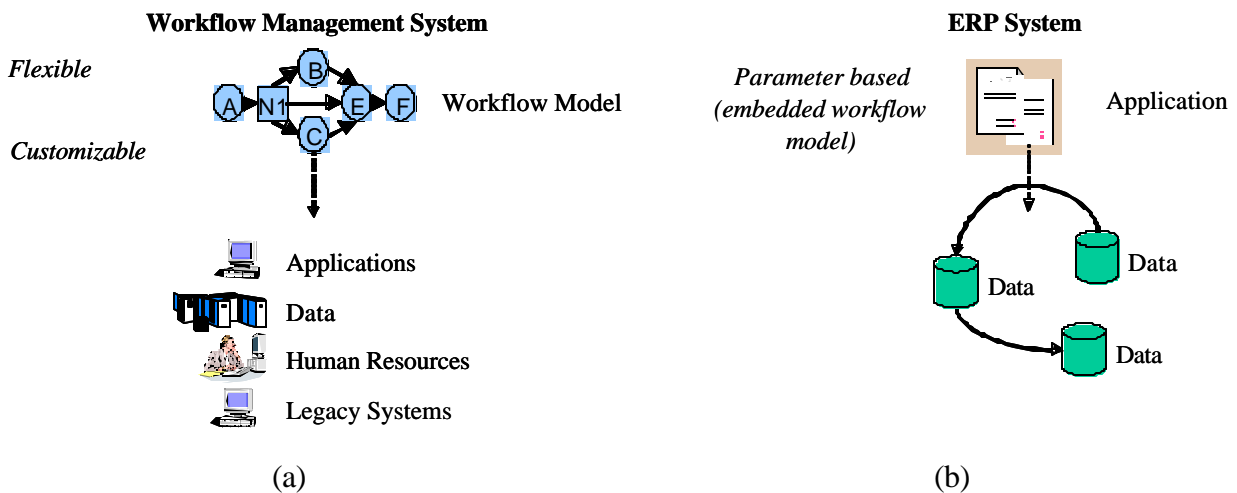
Workflow Management System

Flexible

Customizable

B

A N1 E F

C

Workflow Model

Applications

Data

Human Resources

Legacy Systems

(a)

ERP System

Parameter based (embedded workflow model)

Application

Data

Data

Data

(b)